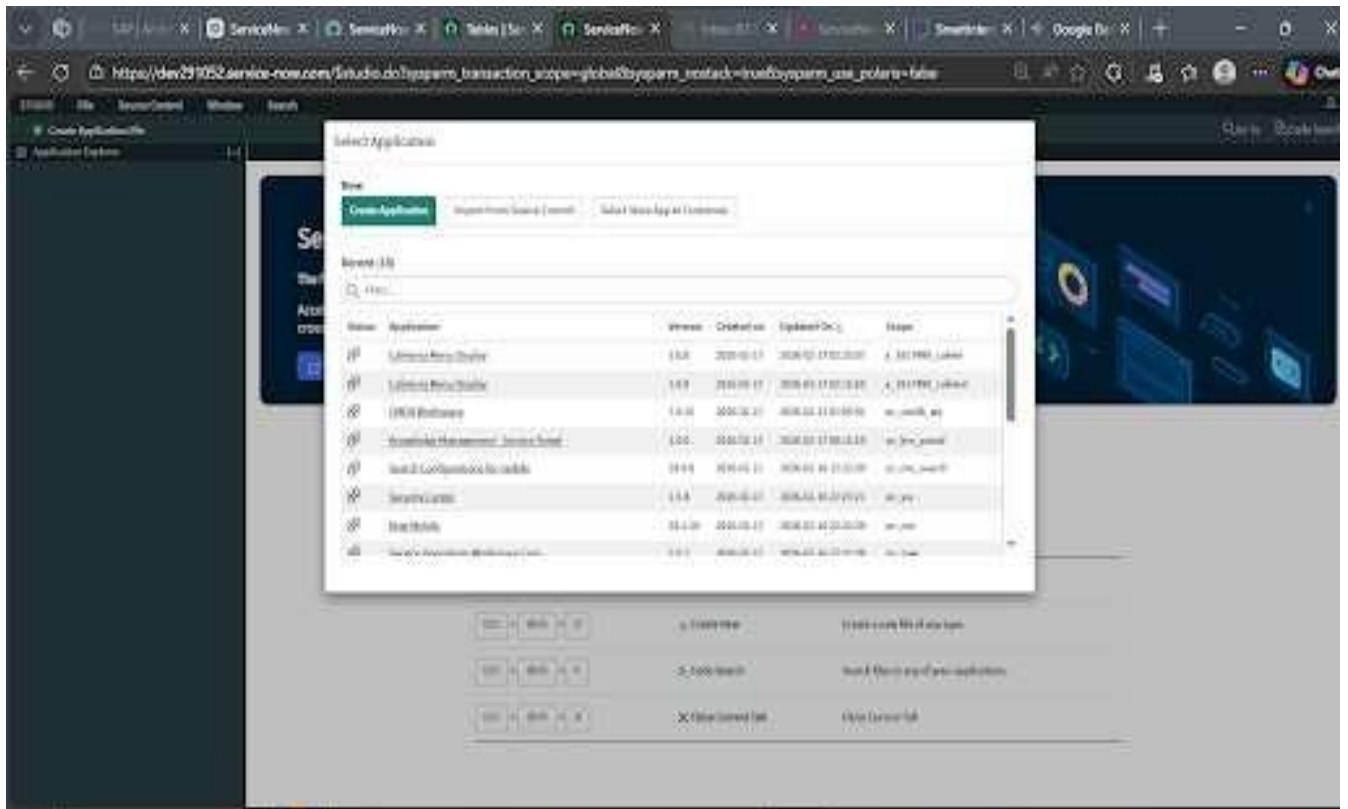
ServiceNo X | ServiceNo X | Tables | Se X | ServiceNo X | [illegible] X | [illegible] X | Smartsheet X | Google Do X

https://dev291052.service-now.com/$studio.do?sysparm_transaction_scope=global&sysparm_nostack=true&sysparm_use_polaris=false

STUDIO File Source Control Window Search

Create Application File

Application Explorer

Select Application

New

Create Application | Import From Source Control | Select Store App or Customize

Recent (13)

Filter

| Status | Application | Version | Created on | Updated On | Scope |
|---|---|---|---|---|---|
| | Cafeteria Menu Display | 1.0.0 | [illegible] | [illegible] | x_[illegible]_cafeter |
| | Cafeteria Menu Display | 1.0.0 | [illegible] | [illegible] | x_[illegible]_cafeter |
| | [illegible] | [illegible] | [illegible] | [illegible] | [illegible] |
| | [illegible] | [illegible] | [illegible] | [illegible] | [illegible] |
| | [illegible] | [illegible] | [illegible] | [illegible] | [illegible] |
| | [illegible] | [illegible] | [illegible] | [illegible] | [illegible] |
| | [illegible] | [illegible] | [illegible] | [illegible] | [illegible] |

Se

Create New | Create a code file of any type

Code Search | Search files in any of your applications

Close Current Tab | Close Current Tab